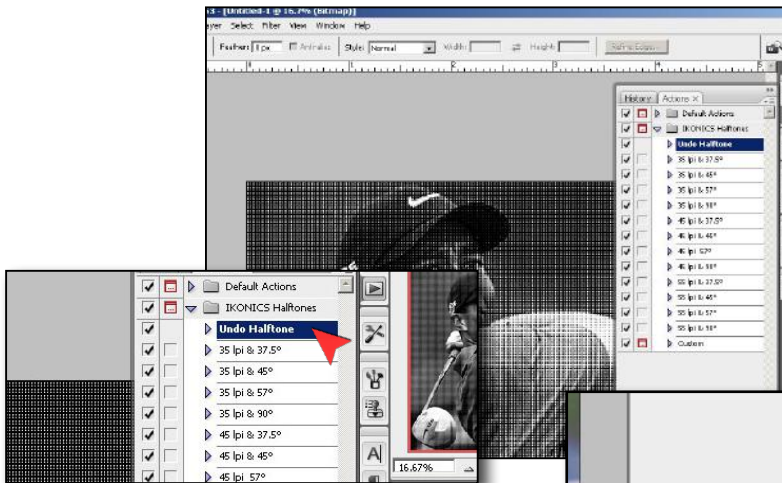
s3 - [Untitled-1 @ 16.7% (Bitmap)]
ayer Select Filter View Window Help
Feather: 0 px Anti-alias Style: Normal Width: Height: Refine Edge...
History Actions
Default Actions
IKONICS Halftones
Undo Halftone
35 lpi & 37.5°
35 lpi & 45°
35 lpi & 57°
35 lpi & 90°
45 lpi & 37.5°
45 lpi & 45°
45 lpi 57°
45 lpi & 90°
55 lpi & 37.5°
55 lpi & 45°
55 lpi & 57°
55 lpi & 90°
Custom

Default Actions
IKONICS Halftones
Undo Halftone
35 lpi & 37.5°
35 lpi & 45°
35 lpi & 57°
35 lpi & 90°
45 lpi & 37.5°
45 lpi & 45°
45 lpi 57°
16.67%